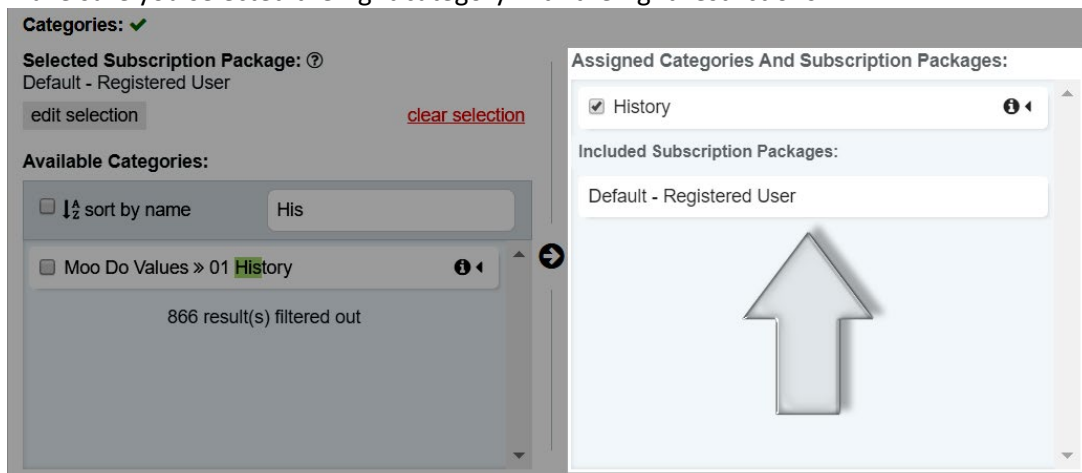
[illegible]

Categories: ✔

Selected Subscription Package: ⓘ
Default - Registered User

edit selection

clear selection

Available Categories:

sort by name

His

Moo Do Values » 01 History

866 result(s) filtered out

Assigned Categories And Subscription Packages:

History

Included Subscription Packages:

Default - Registered User